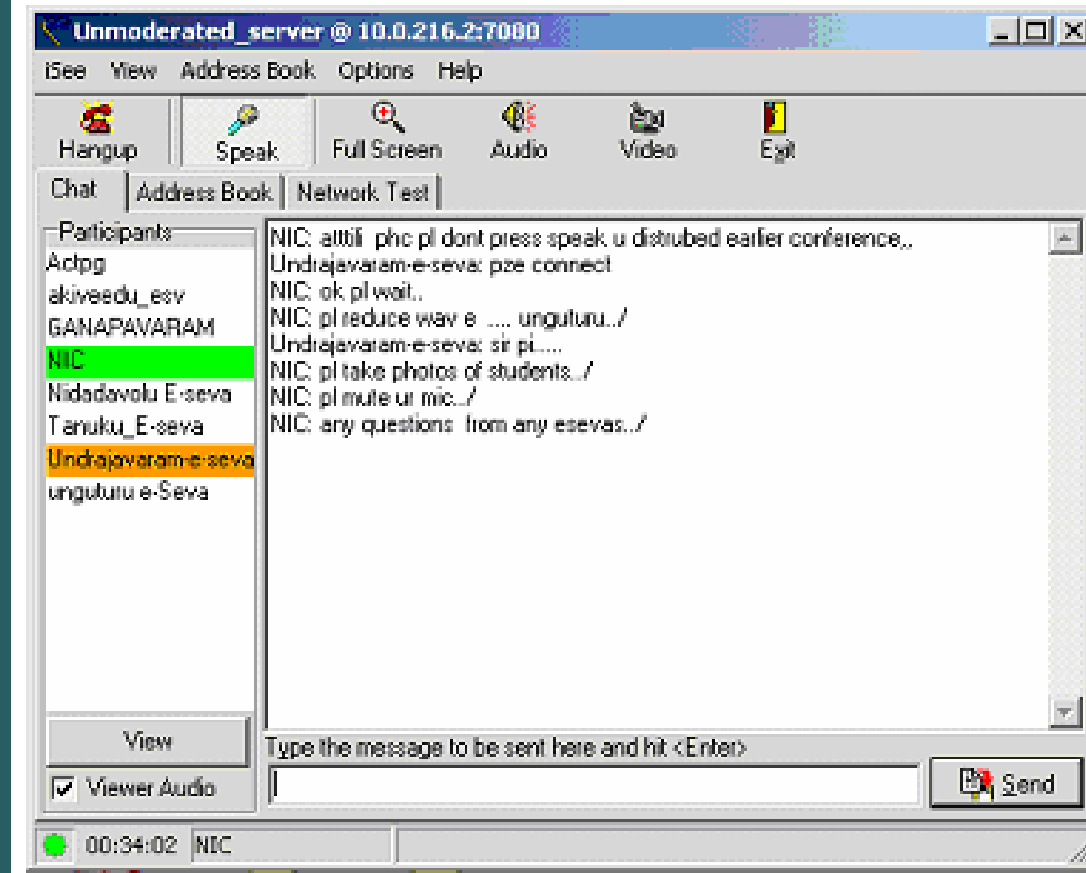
Unmoderated_server @ 10.0.216.2:7000

iSee View Address Book Options Help

Hangup Speak Full Screen Audio Video Exit

Chat Address Book Network Test

Participants
Actpg
akiveedu_esv
GANAPAVARAM
NIC
Nidadavolu E-seva
Tanuku_E-seva
Undrajavaram-e-seva
unguturu e-Seva

NIC: atttili phc pl dont press speak u distrubed earlier conference,,
Undrajavaram-e-seva: pze connect
NIC: ok pl wait..
NIC: pl reduce wav e .... unguturu../
Undrajavaram-e-seva: sir pl.....
NIC: pl take photos of students../
NIC: pl mute ur mic../
NIC: any questions from any esevas../

View
Viewer Audio

Type the message to be sent here and hit <Enter>

Send

00:34:02 NIC